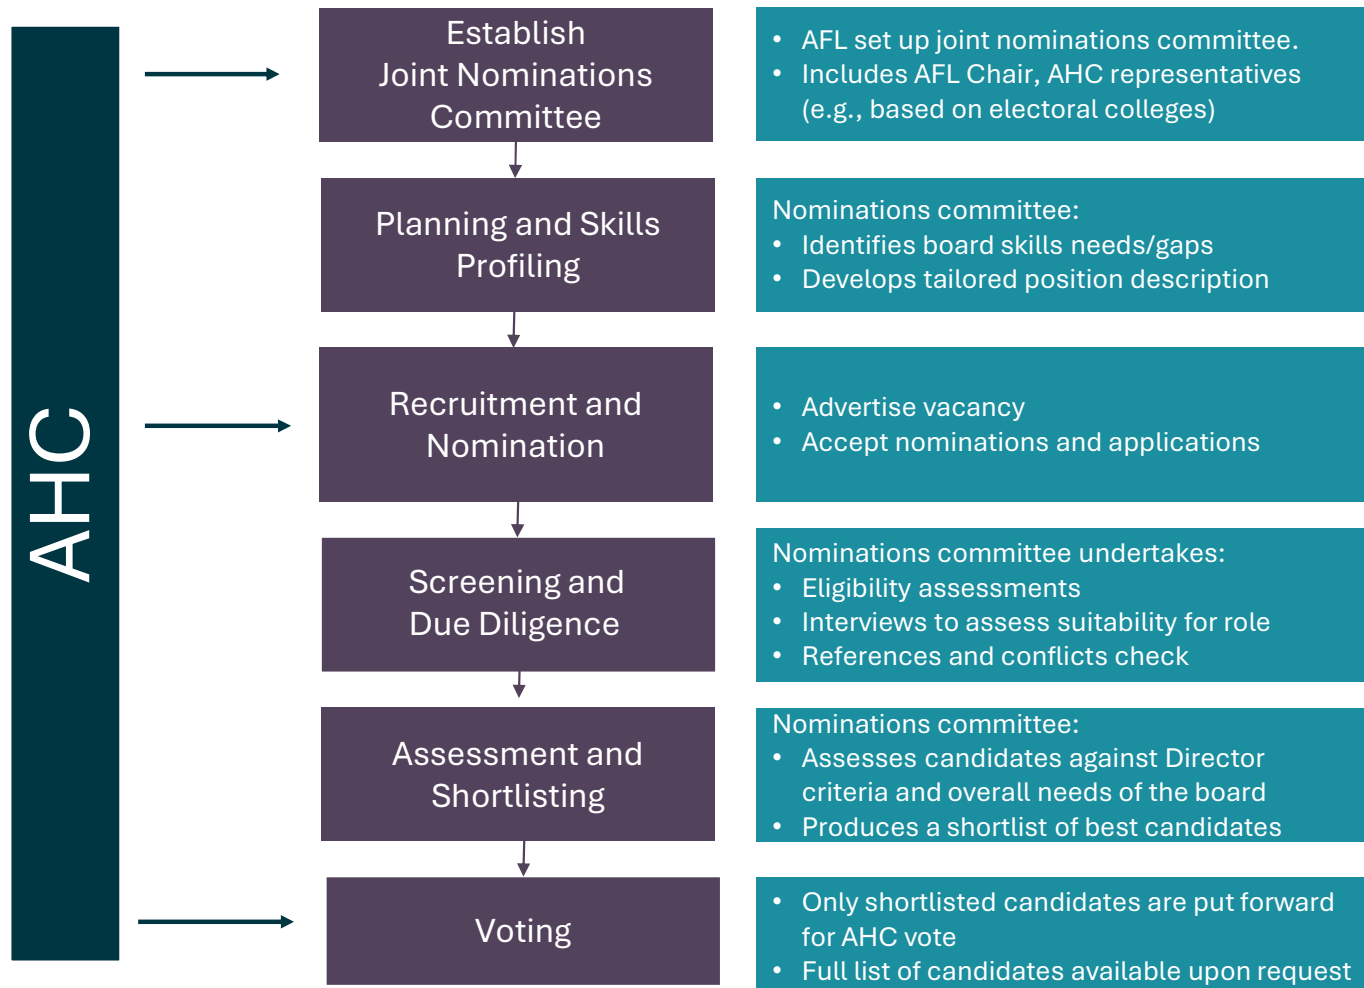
AHC

Establish Joint Nominations Committee

- AFL set up joint nominations committee.
- Includes AFL Chair, AHC representatives (e.g., based on electoral colleges)

Planning and Skills Profiling

Nominations committee:
- Identifies board skills needs/gaps
- Develops tailored position description

Recruitment and Nomination

- Advertise vacancy
- Accept nominations and applications

Screening and Due Diligence

Nominations committee undertakes:
- Eligibility assessments
- Interviews to assess suitability for role
- References and conflicts check

Assessment and Shortlisting

Nominations committee:
- Assesses candidates against Director criteria and overall needs of the board
- Produces a shortlist of best candidates

Voting

- Only shortlisted candidates are put forward for AHC vote
- Full list of candidates available upon request